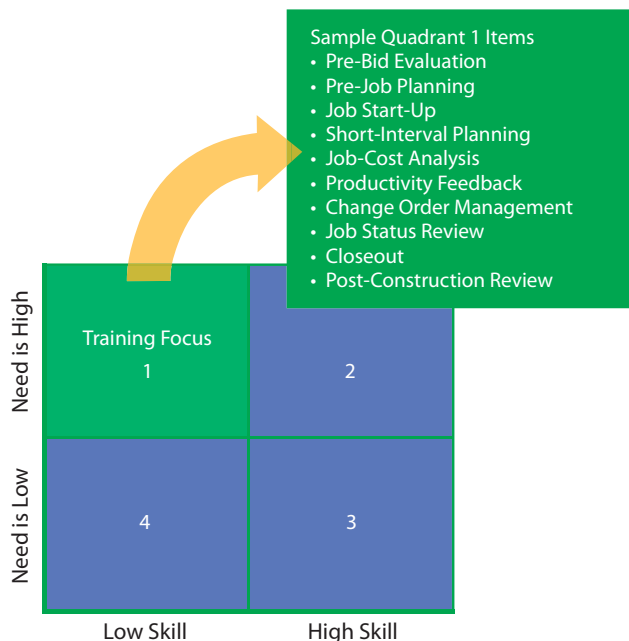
Sample Quadrant 1 Items
• Pre-Bid Evaluation
• Pre-Job Planning
• Job Start-Up
• Short-Interval Planning
• Job-Cost Analysis
• Productivity Feedback
• Change Order Management
• Job Status Review
• Closeout
• Post-Construction Review

Need is High

Need is Low

Training Focus
1

2

4

3

Low Skill

High Skill